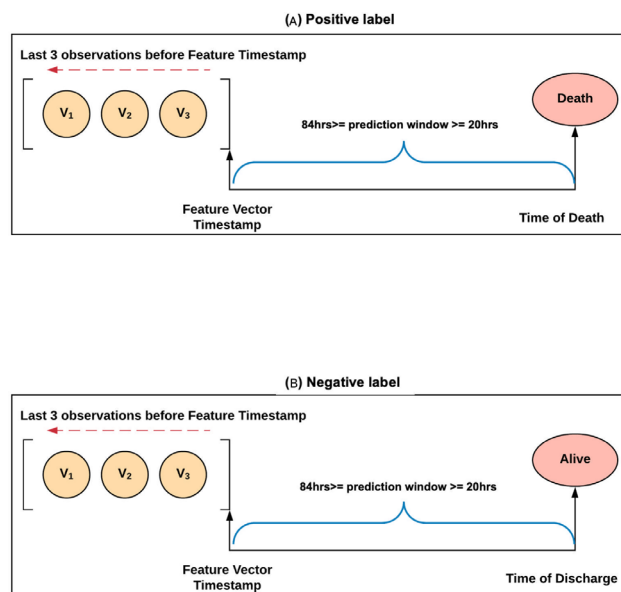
(A) Positive label

Last 3 observations before Feature Timestamp

$V_1$ $V_2$ $V_3$

Death

84hrs>= prediction window >= 20hrs

Feature Vector Timestamp

Time of Death

(B) Negative label

Last 3 observations before Feature Timestamp

$V_1$ $V_2$ $V_3$

Alive

84hrs>= prediction window >= 20hrs

Feature Vector Timestamp

Time of Discharge